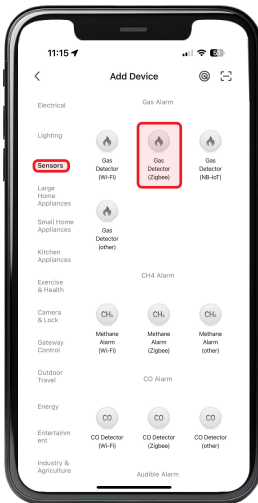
11:15

Add Device

Electrical

Lighting

Sensors

Large Home Appliances

Small Home Appliances

Kitchen Appliances

Exercise & Health

Camera & Lock

Gateway Control

Outdoor Travel

Energy

Entertainment

Industry & Agriculture

Gas Alarm

Gas Detector (Wi-Fi)

Gas Detector (Zigbee)

Gas Detector (NB-IoT)

Gas Detector (other)

CH4 Alarm

$CH_4$

Methane Alarm (Wi-Fi)

$CH_4$

Methane Alarm (Zigbee)

$CH_4$

Methane Alarm (other)

CO Alarm

CO

CO Detector (Wi-Fi)

CO

CO Detector (Zigbee)

CO

CO Detector (other)

Audible Alarm